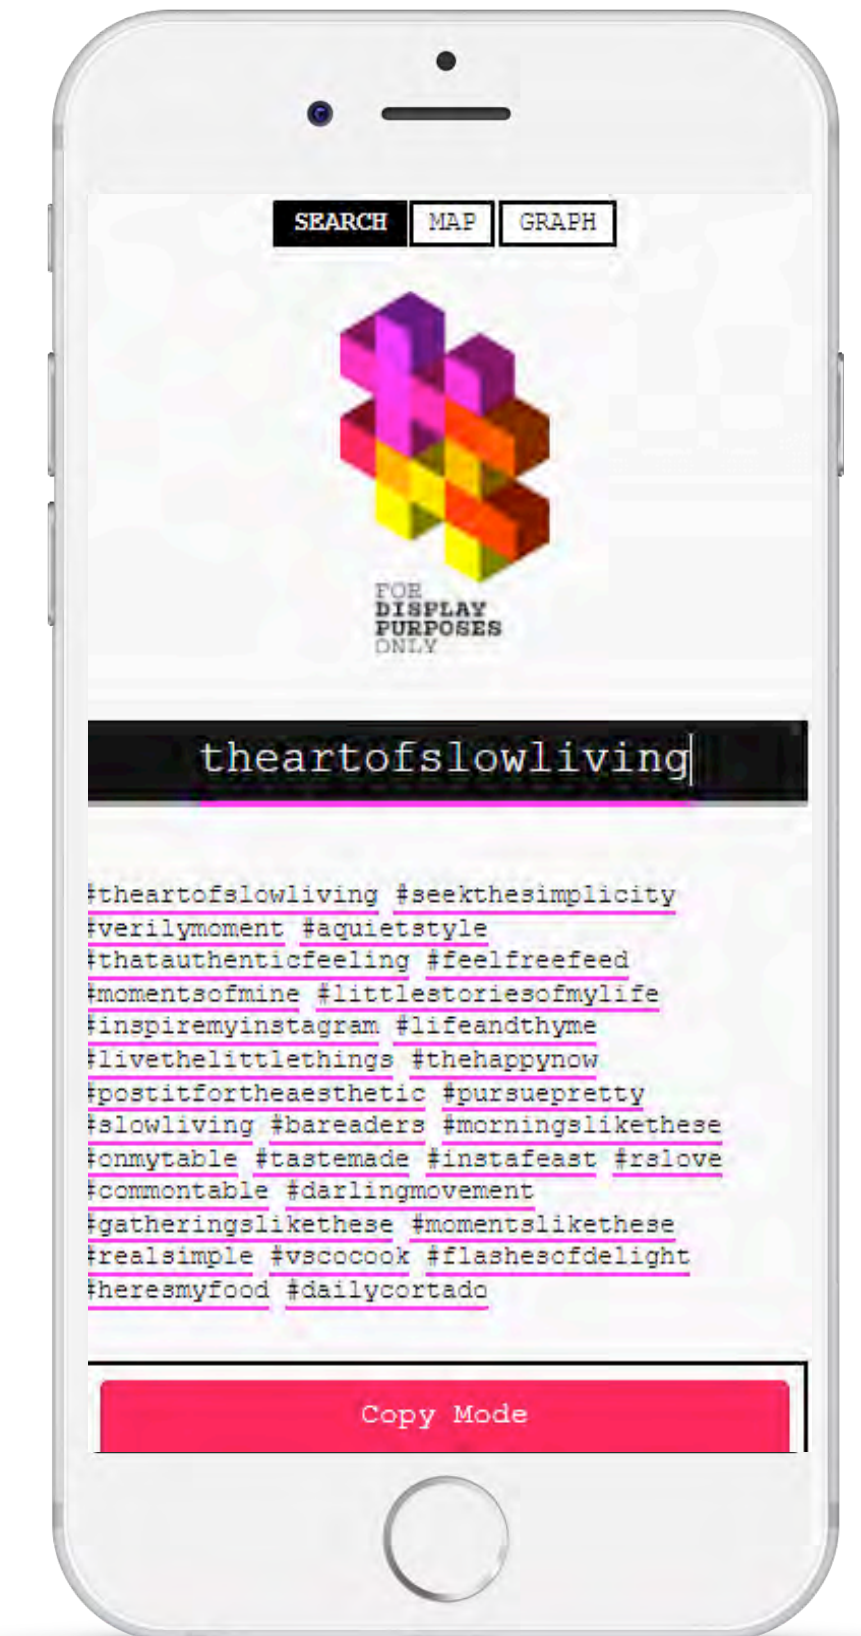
SEARCH MAP GRAPH

FOR DISPLAY PURPOSES ONLY

theartofslowliving

#theartofslowliving #seekthesimplicity #verilymoment #aquietstyle #thatauthenticfeeling #feelfreefeed #momentsofmine #littlestoriesofmylife #inspiremyinstagram #lifeandthyme #livethelittlethings #thehappynow #postitfortheaesthetic #pursuepretty #slowliving #bareaders #morningslikethese #onmytable #tastemade #instafeast #rslove #commontable #darlingmovement #gatheringslikethese #momentslikethese #realsimple #vscocook #flashesofdelight #heresmyfood #dailycortado

Copy Mode